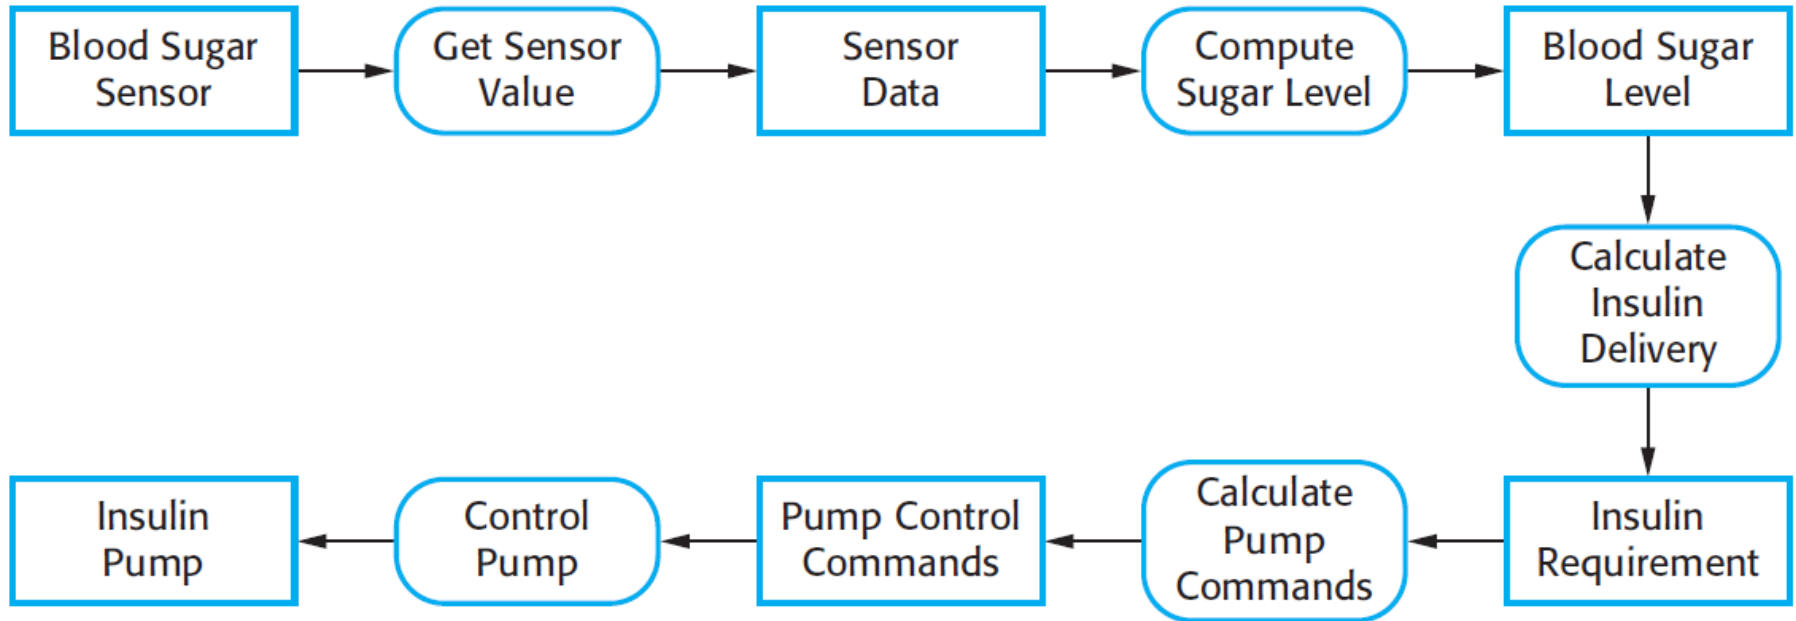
Blood Sugar Sensor

Get Sensor Value

Sensor Data

Compute Sugar Level

Blood Sugar Level

Calculate Insulin Delivery

Insulin Requirement

Calculate Pump Commands

Pump Control Commands

Control Pump

Insulin Pump